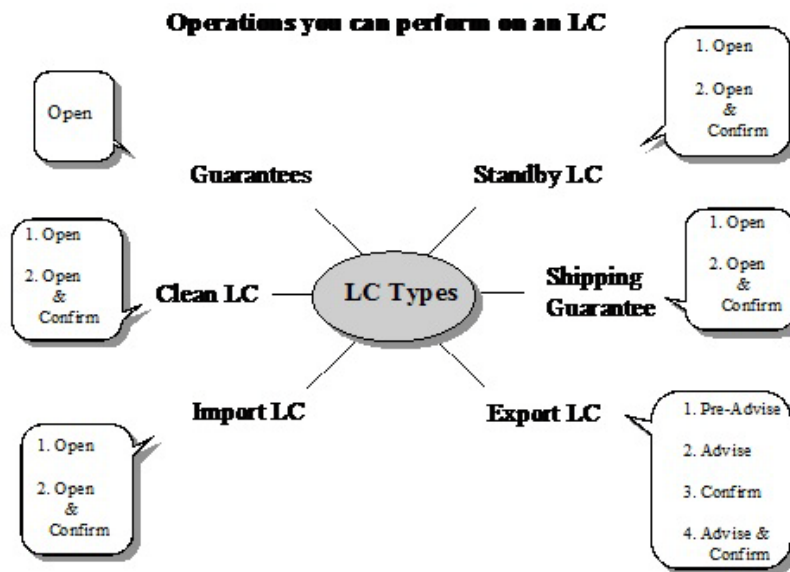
Operations you can perform on an LC

Open

Guarantees

1. Open

2. Open & Confirm

Standby LC

1. Open

2. Open & Confirm

Clean LC

LC Types

1. Open

2. Open & Confirm

Shipping Guarantee

Import LC

1. Open

2. Open & Confirm

Export LC

1. Pre-Advise

2. Advise

3. Confirm

4. Advise & Confirm